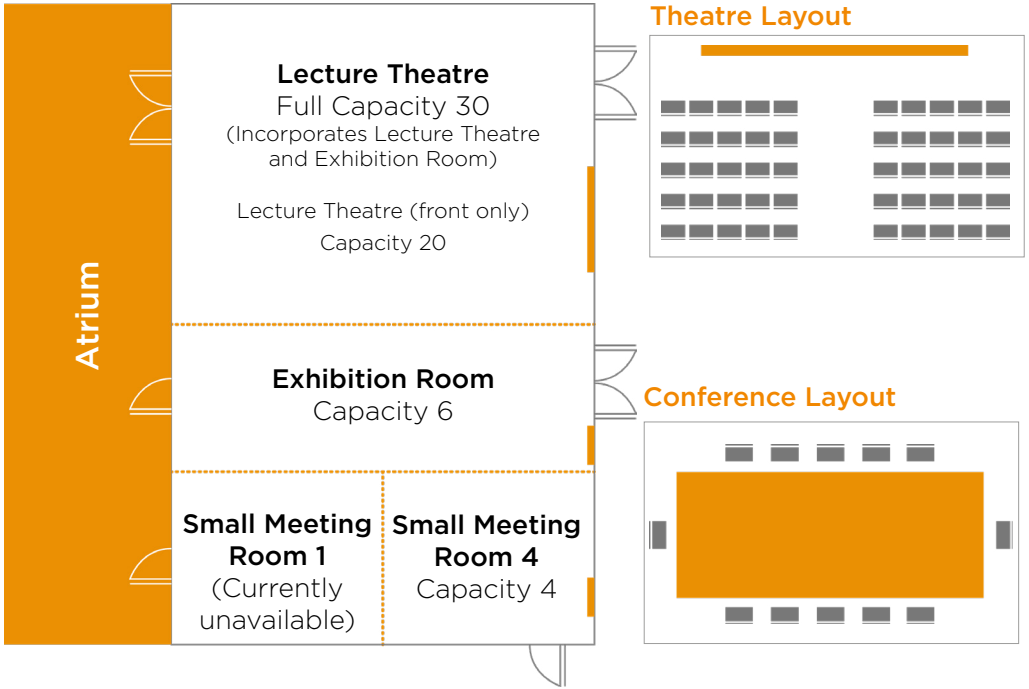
Atrium

Lecture Theatre
Full Capacity 30
(Incorporates Lecture Theatre and Exhibition Room)

Lecture Theatre (front only)
Capacity 20

Exhibition Room
Capacity 6

Small Meeting Room 1
(Currently unavailable)

Small Meeting Room 4
Capacity 4

Theatre Layout

Conference Layout